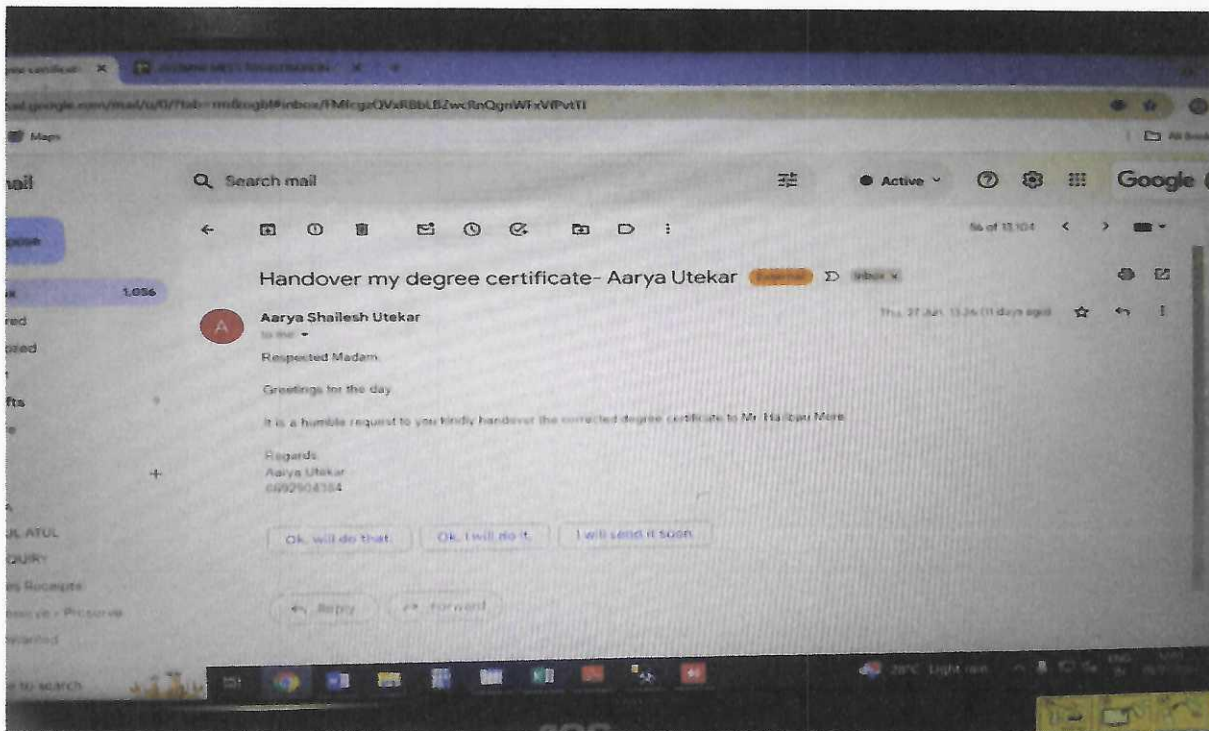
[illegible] certificat ×

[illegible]l.google.com/mail/u/0/?tab=rm&ogbl#inbox/FMfcgzQVxRBbLBZwcRnQgnWFxVfPvtTl

Maps

ail

Search mail

Active

Google

56 of 13,104

Handover my degree certificate- Aarya Utekar External Inbox ×

ox 1,056

red

ozed

fts

Aarya Shailesh Utekar

to me

Thu, 27 Jun, 13:26 (11 days ago)

Respected Madam

Greetings for the day

It is a humble request to you kindly handover the corrected degree certificate to Mr. Haribau More

Regards
Aarya Utekar
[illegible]

Ok, will do that. Ok, I will do it. I will send it soon.

Reply Forward

JL ATUL

QUIRY

Receipts

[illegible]

e to search

28°C Light rain